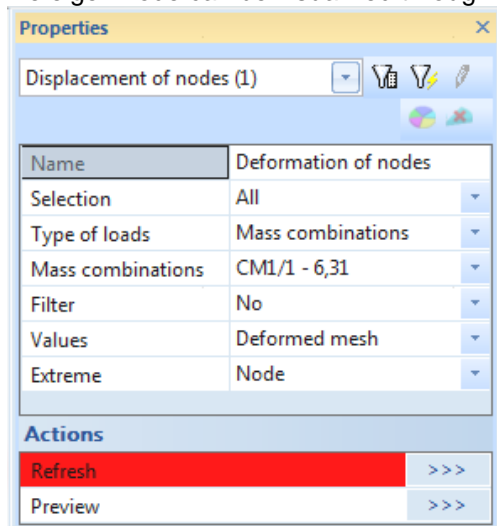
Properties

Displacement of nodes (1)

| Name | Deformation of nodes |
|---|---|
| Selection | All |
| Type of loads | Mass combinations |
| Mass combinations | CM1/1 - 6,31 |
| Filter | No |
| Values | Deformed mesh |
| Extreme | Node |

Actions

Refresh >>>

Preview >>>